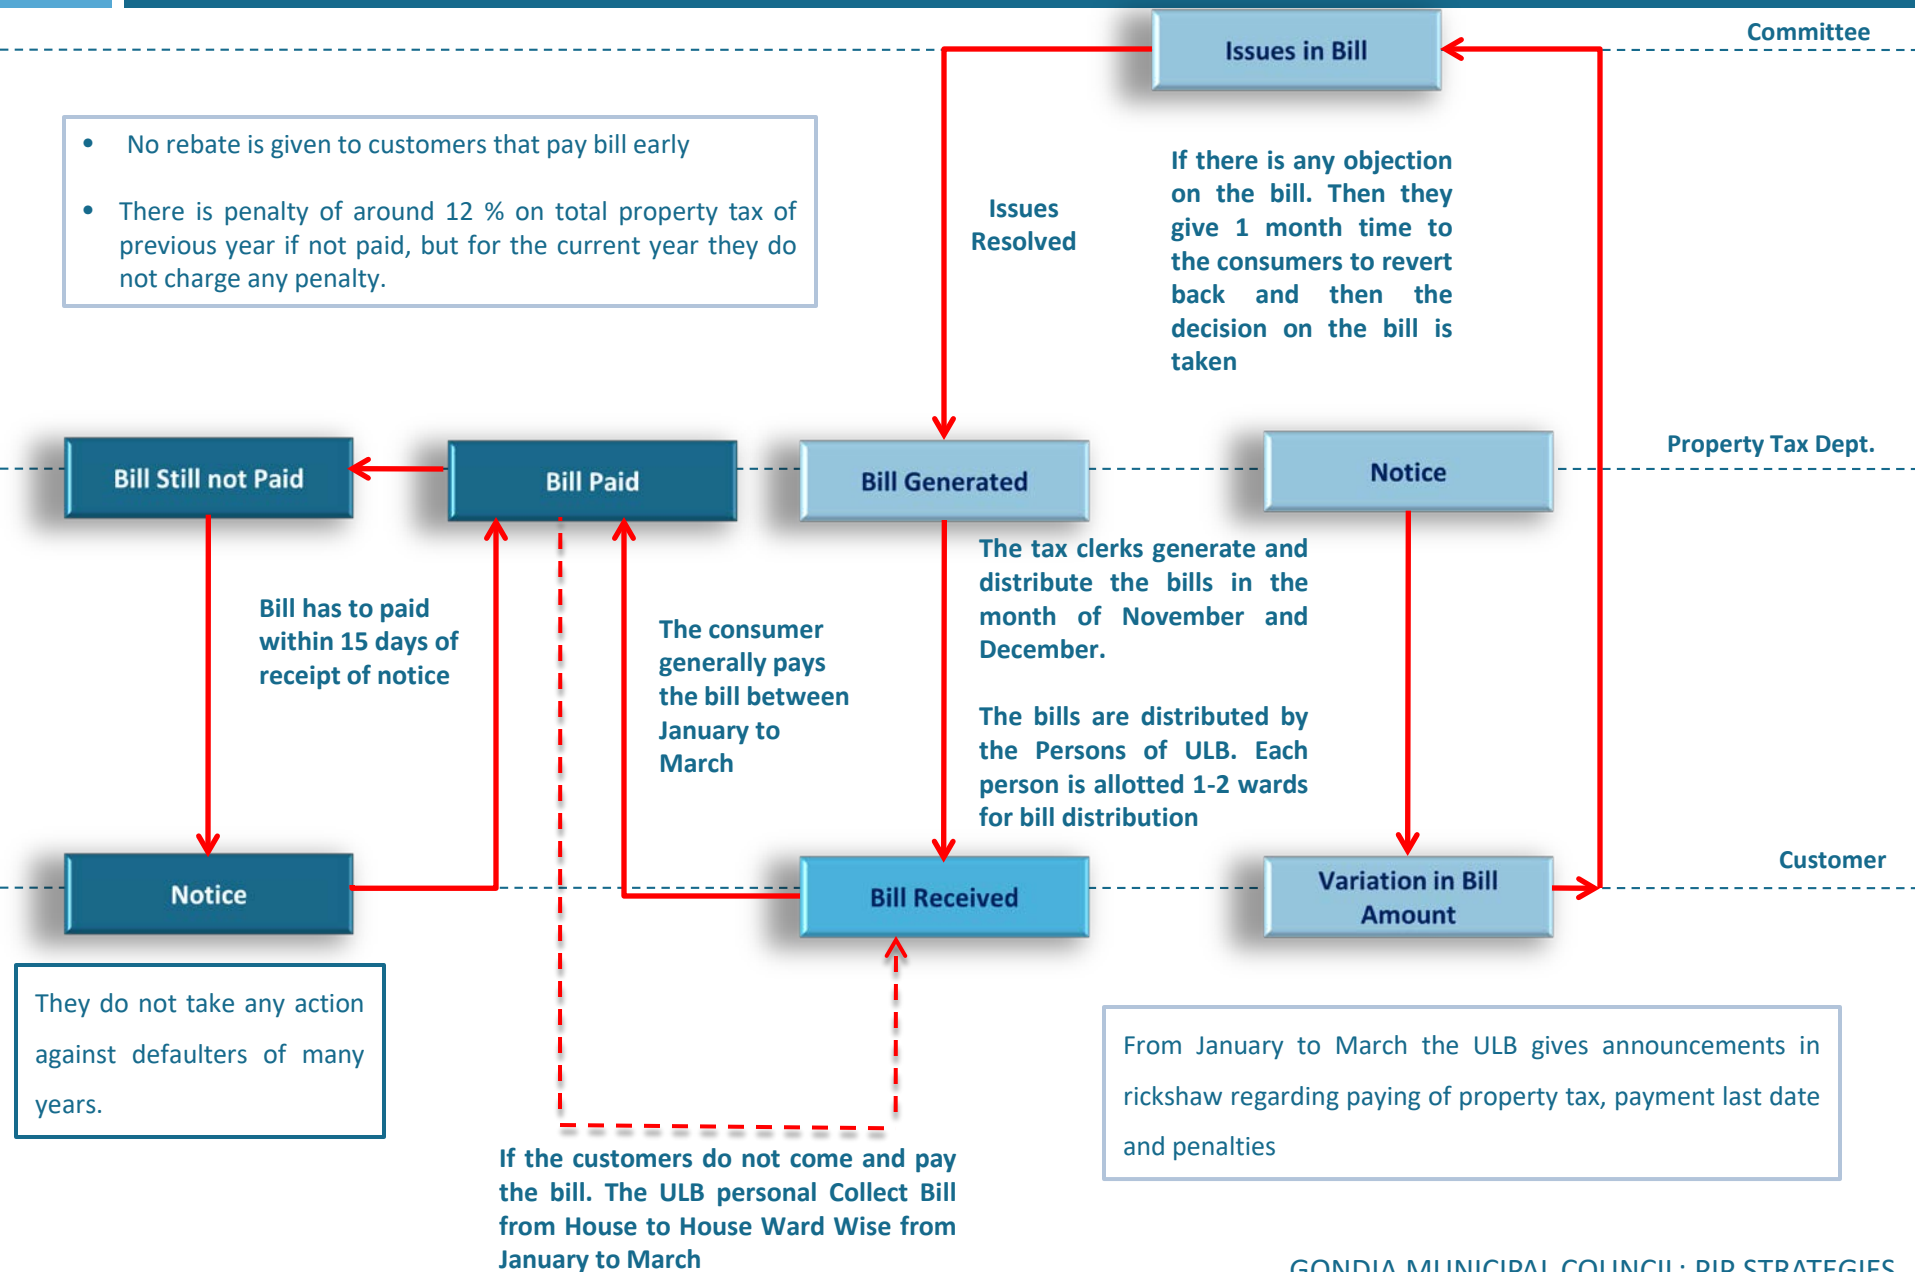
Committee

Issues in Bill

• No rebate is given to customers that pay bill early

• There is penalty of around 12 % on total property tax of previous year if not paid, but for the current year they do not charge any penalty.

Issues Resolved

If there is any objection on the bill. Then they give 1 month time to the consumers to revert back and then the decision on the bill is taken

Property Tax Dept.

Bill Still not Paid

Bill Paid

Bill Generated

Notice

Bill has to paid within 15 days of receipt of notice

The consumer generally pays the bill between January to March

The tax clerks generate and distribute the bills in the month of November and December.

The bills are distributed by the Persons of ULB. Each person is allotted 1-2 wards for bill distribution

Customer

Notice

Bill Received

Variation in Bill Amount

They do not take any action against defaulters of many years.

From January to March the ULB gives announcements in rickshaw regarding paying of property tax, payment last date and penalties

If the customers do not come and pay the bill. The ULB personal Collect Bill from House to House Ward Wise from January to March

GONDIA MUNICIPAL COUNCIL : PIP STRATEGIES